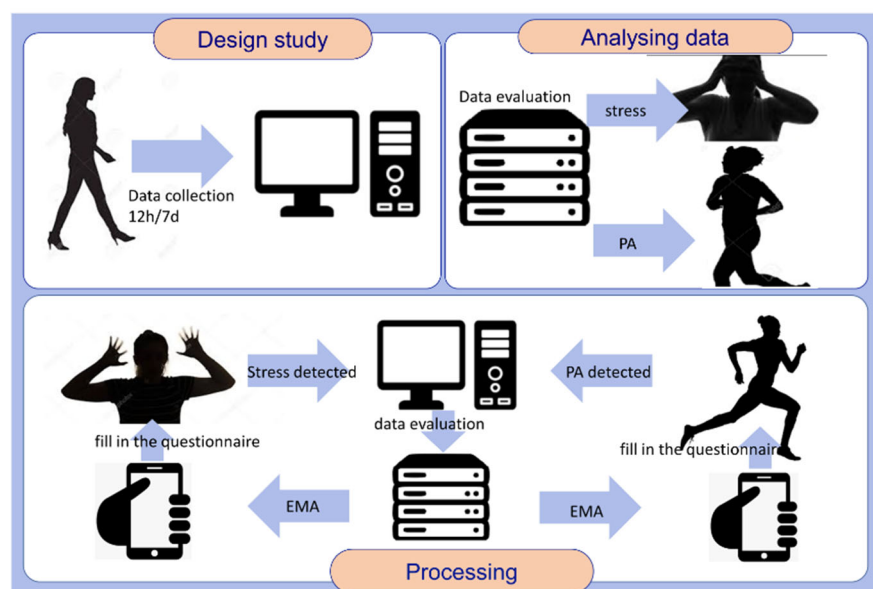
Design study

Data collection 12h/7d

Analysing data

Data evaluation

stress

PA

Stress detected

PA detected

data evaluation

fill in the questionnaire

fill in the questionnaire

EMA

EMA

Processing